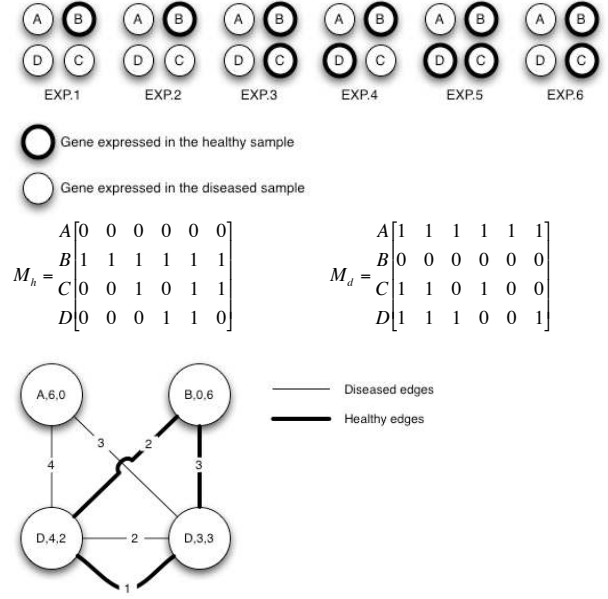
A B D C EXP.1

A B D C EXP.2

A B D C EXP.3

A B D C EXP.4

A B D C EXP.5

A B D C EXP.6

Gene expressed in the healthy sample

Gene expressed in the diseased sample

$M_h = \begin{matrix} A \\ B \\ C \\ D \end{matrix} \begin{bmatrix} 0 & 0 & 0 & 0 & 0 & 0 \\ 1 & 1 & 1 & 1 & 1 & 1 \\ 0 & 0 & 1 & 0 & 1 & 1 \\ 0 & 0 & 0 & 1 & 1 & 0 \end{bmatrix}$

$M_d = \begin{matrix} A \\ B \\ C \\ D \end{matrix} \begin{bmatrix} 1 & 1 & 1 & 1 & 1 & 1 \\ 0 & 0 & 0 & 0 & 0 & 0 \\ 1 & 1 & 0 & 1 & 0 & 0 \\ 1 & 1 & 1 & 0 & 0 & 1 \end{bmatrix}$

A,6,0

B,0,6

D,4,2

D,3,3

3

2

4

3

2

1

Diseased edges

Healthy edges